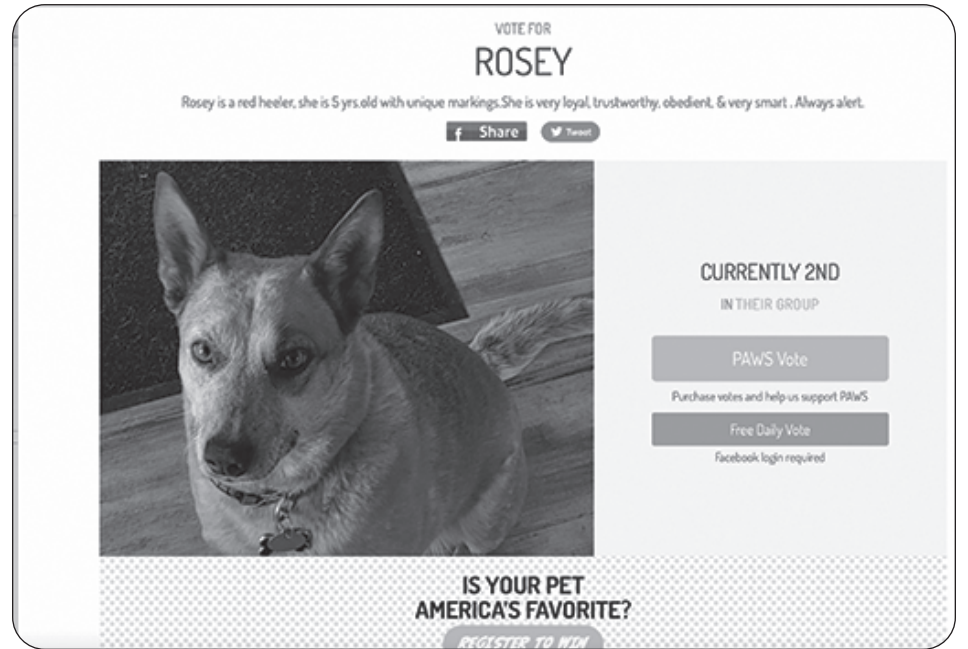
VOTE FOR

ROSEY

Rosey is a red heeler, she is 5 yrs.old with unique markings.She is very loyal, trustworthy, obedient, & very smart . Always alert.

f Share

Tweet

CURRENTLY 2ND

IN THEIR GROUP

PAWS Vote

Purchase votes and help us support PAWS

Free Daily Vote

Facebook login required

IS YOUR PET AMERICA'S FAVORITE?

REGISTER TO WIN